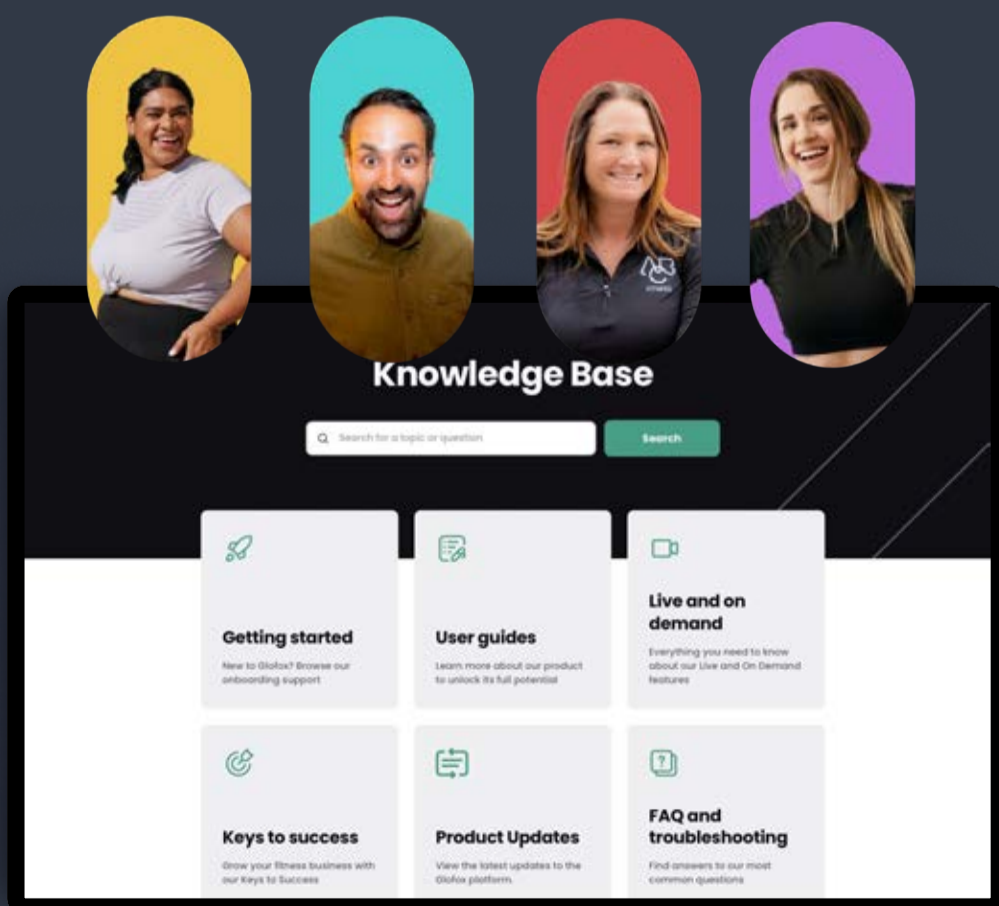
Knowledge Base

Search for a topic or question

Search

Getting started

New to Glofox? Browse our onboarding support

User guides

Learn more about our product to unlock its full potential

Live and on demand

Everything you need to know about our Live and On Demand features

Keys to success

Grow your fitness business with our Keys to Success

Product Updates

View the latest updates to the Glofox platform.

FAQ and troubleshooting

Find answers to our most common questions